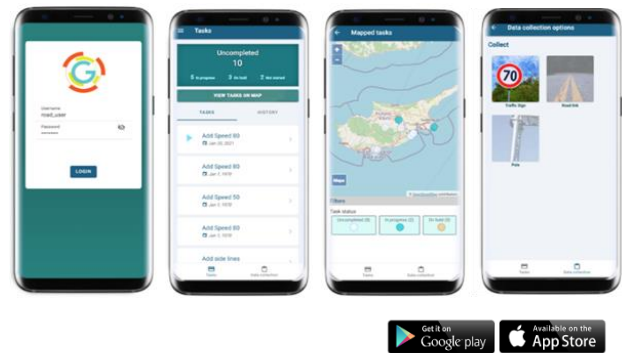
Username
road_user
Password
LOGIN

Tasks
Uncompleted
10
5 In progress
5 On hold
5 Not started
VIEW TASKS ON MAP
TASKS
HISTORY
Add Speed 80
Jan 20, 2021
Add Speed 80
Jan 7, 1970
Add Speed 50
Jan 7, 1970
Add Speed 80
Jan 7, 1970
Add side lines
Tasks
Data collection

Mapped tasks
Maps
Task status
Uncompleted (5)
In progress (5)
On hold (5)
Tasks
Data collection

Data collection options
Collect
70
Traffic Sign
Road link
Pole
Tasks
Data collection

GET IT ON
Google play
Available on the
App Store